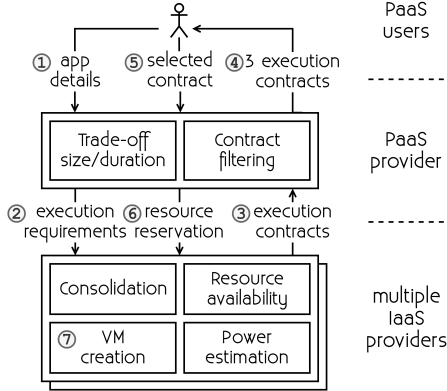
PaaS users

① app details

⑤ selected contract

④3 execution contracts

PaaS provider

Trade-off size/duration

Contract filtering

② execution requirements

⑥ resource reservation

③ execution contracts

multiple IaaS providers

Consolidation

Resource availability

⑦ VM creation

Power estimation